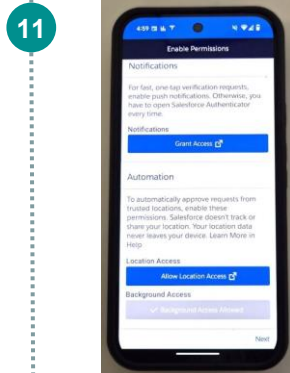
11

4:59

Enable Permissions

Notifications

For fast, one-tap verification requests, enable push notifications. Otherwise, you have to open Salesforce Authenticator every time.

Notifications

Grant Access

Automation

To automatically approve requests from trusted locations, enable these permissions. Salesforce doesn't track or share your location. Your location data never leaves your device. Learn More in Help

Location Access

Allow Location Access

Background Access

Background Access Allowed

Next